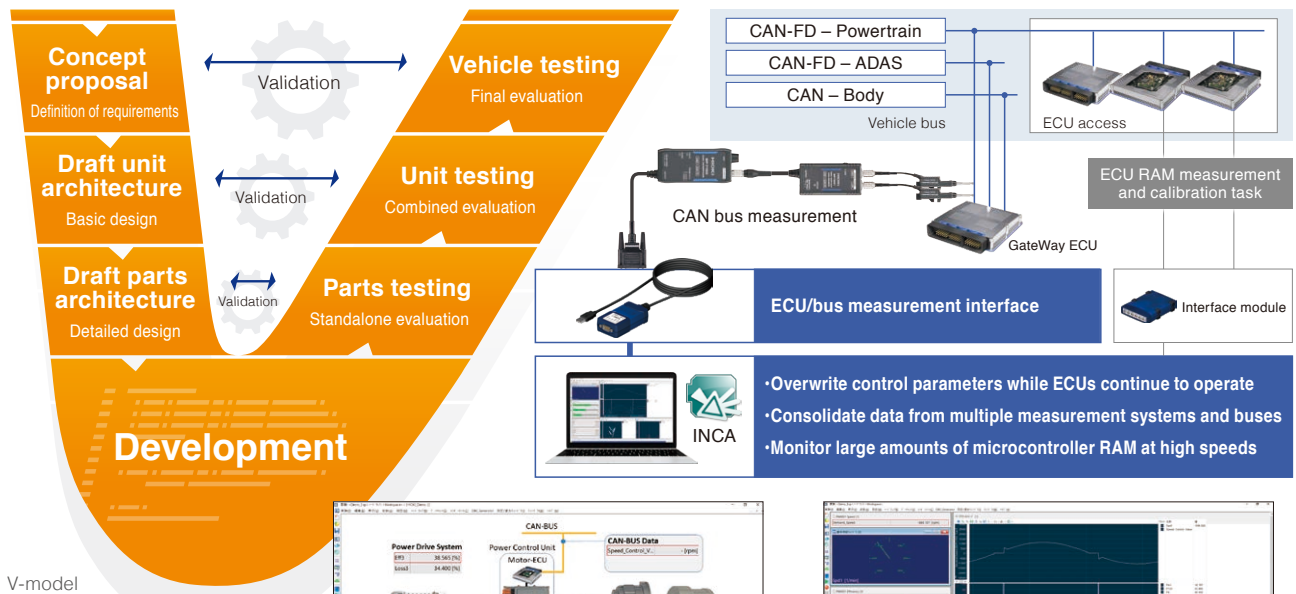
Concept proposal
Definition of requirements

Validation

Vehicle testing
Final evaluation

Draft unit architecture
Basic design

Validation

Unit testing
Combined evaluation

Draft parts architecture
Detailed design

Validation

Parts testing
Standalone evaluation

Development

V-model

CAN-FD – Powertrain
CAN-FD – ADAS
CAN – Body
Vehicle bus

ECU access

ECU RAM measurement and calibration task

CAN bus measurement

GateWay ECU

ECU/bus measurement interface

Interface module

INCA

•Overwrite control parameters while ECUs continue to operate
•Consolidate data from multiple measurement systems and buses
•Monitor large amounts of microcontroller RAM at high speeds

CAN-BUS
Power Drive System
Power Control Unit
CAN-BUS Data
Motor-ECU
Speed_Control_V... [rpm]
38.565 [%]
34.400 [%]